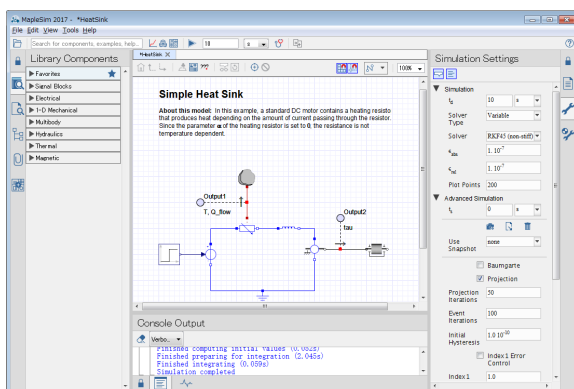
MapleSim 2017 - *HeatSink
File Edit View Tools Help
Search for components, examples, help...
10
s
Library Components
Favorites
Signal Blocks
Electrical
1-D Mechanical
Multibody
Hydraulics
Thermal
Magnetic
*HeatSink
100%
Simple Heat Sink
About this model: In this example, a standard DC motor contains a heating resisto that produces heat depending on the amount of current passing through the resistor. Since the parameter α of the heating resistor is set to 0, the resistance is not temperature dependent.
Output1
T, Q_flow
Output2
tau
Console Output
Verbo...
Finished computing initial values (0.052s)
Finished preparing for integration (2.048s)
Finished integrating (0.059s)
Simulation completed
Simulation Settings
Simulation
$t_f$
10
s
Solver Type
Variable
Solver
RKF45 (non-stiff)
$\epsilon_{abs}$
$1.10^{-7}$
$\epsilon_{rel}$
$1.10^{-7}$
Plot Points
200
Advanced Simulation
$t_s$
0
s
Use Snapshot
none
Baumgarte
Projection
Projection Iterations
50
Event Iterations
100
Initial Hysteresis
$1.0\ 10^{-10}$
Index1 Error Control
Index1
1.0